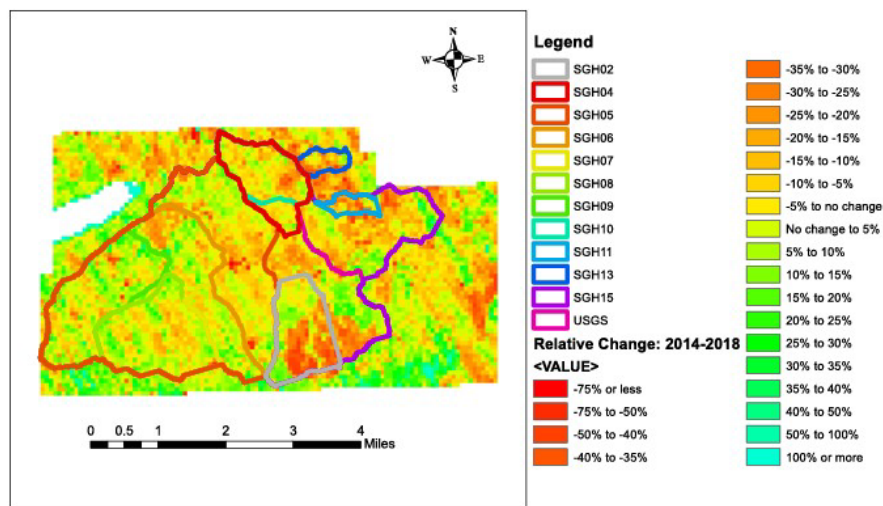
N
W E
S

0 0.5 1 2 3 4 Miles

Legend
SGH02
SGH04
SGH05
SGH06
SGH07
SGH08
SGH09
SGH10
SGH11
SGH13
SGH15
USGS
Relative Change: 2014-2018
<VALUE>
-75% or less
-75% to -50%
-50% to -40%
-40% to -35%
-35% to -30%
-30% to -25%
-25% to -20%
-20% to -15%
-15% to -10%
-10% to -5%
-5% to no change
No change to 5%
5% to 10%
10% to 15%
15% to 20%
20% to 25%
25% to 30%
30% to 35%
35% to 40%
40% to 50%
50% to 100%
100% or more